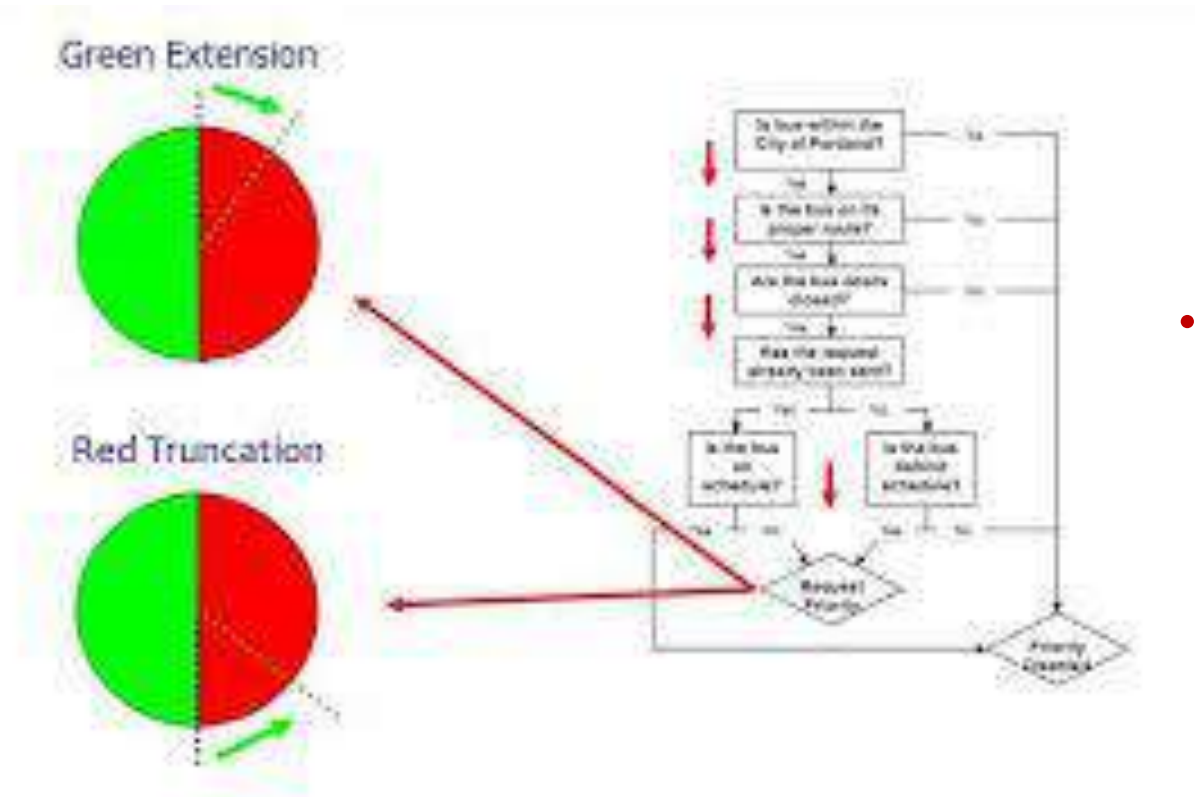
Green Extension

Red Truncation

Is bus within the City of Portland?

No

Yes

Is the bus on its proper route?

No

Yes

Are the bus doors closed?

No

Yes

Has the request already been sent?

Yes

No

Is the bus on schedule?

Is the bus behind schedule?

Yes

No

Yes

No

Request Priority

Priority Cleared